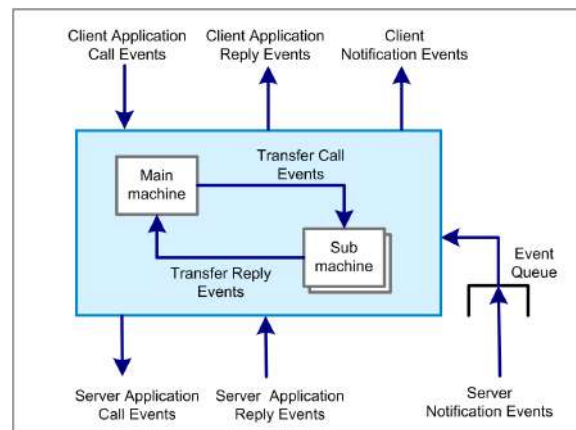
Client Application Call Events

Client Application Reply Events

Client Notification Events

Main machine

Transfer Call Events

Sub machine

Transfer Reply Events

Event Queue

Server Application Call Events

Server Application Reply Events

Server Notification Events